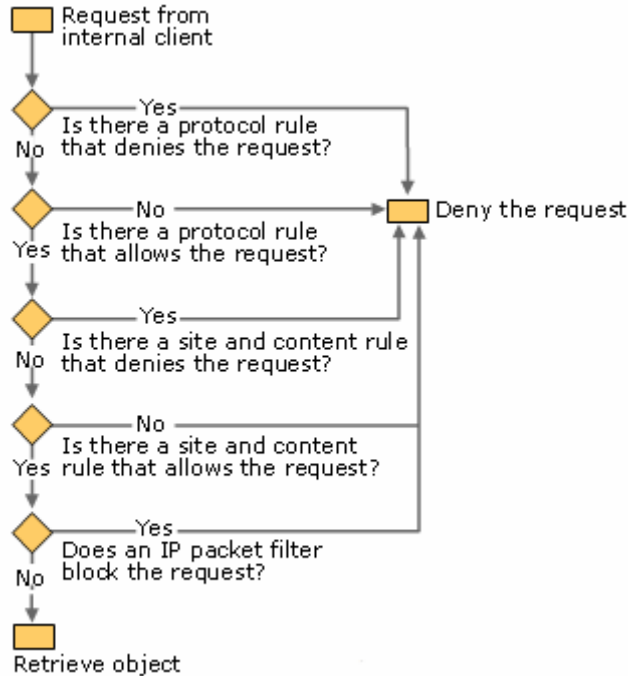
Request from internal client

Yes
Is there a protocol rule that denies the request?
No

No
Is there a protocol rule that allows the request?
Yes

Deny the request

Yes
Is there a site and content rule that denies the request?
No

No
Is there a site and content rule that allows the request?
Yes

Yes
Does an IP packet filter block the request?
No

Retrieve object